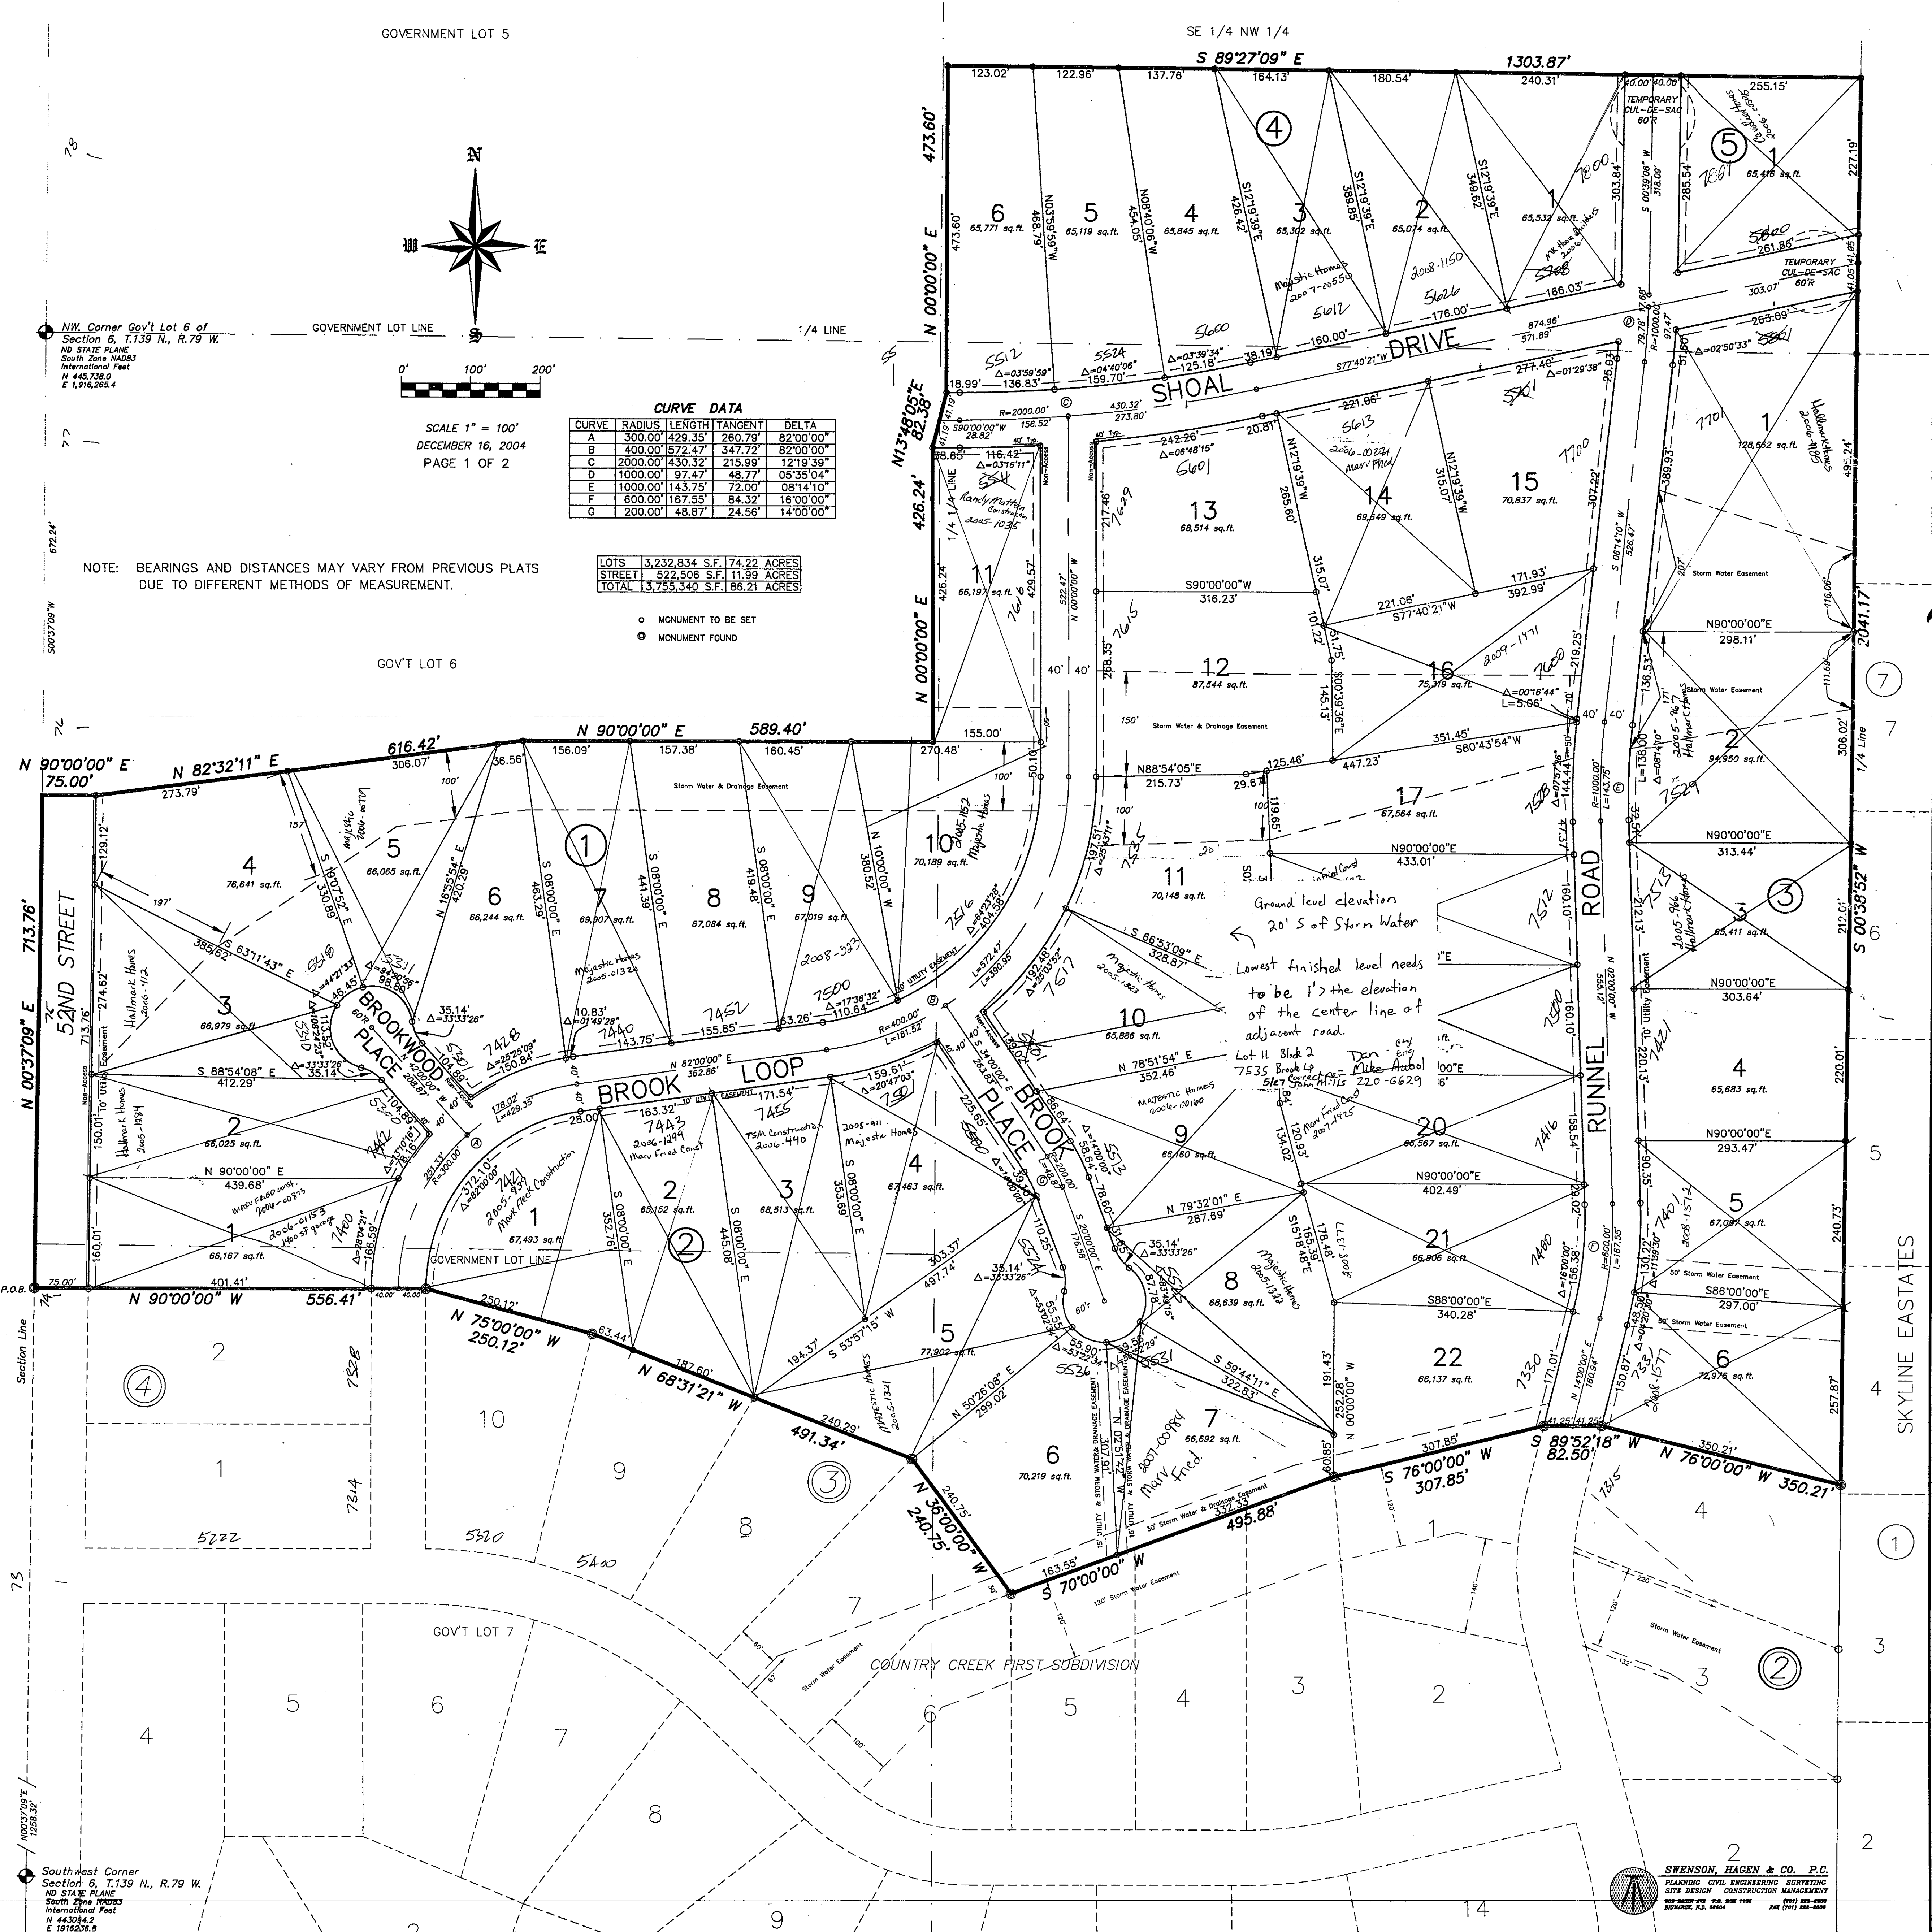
GOVERNMENT LOT 5

SE 1/4 NW 1/4

S 89°27'09" E 1303.87'

473.60'

N 00°00'00" E

NW. Corner Gov't Lot 6 of Section 6, T.139 N., R.79 W.
ND STATE PLANE
South Zone NAD83
International Feet
N 445,738.0
E 1,916,265.4

GOVERNMENT LOT LINE

1/4 LINE

0' 100' 200'

SCALE 1" = 100'
DECEMBER 16, 2004
PAGE 1 OF 2

CURVE DATA

| CURVE | RADIUS | LENGTH | TANGENT | DELTA |
|---|---|---|---|---|
| A | 300.00' | 429.35' | 260.79' | 82°00'00" |
| B | 400.00' | 572.47' | 347.72' | 82°00'00" |
| C | 2000.00' | 430.32' | 215.99' | 12°19'39" |
| D | 1000.00' | 97.47' | 48.77' | 05°35'04" |
| E | 1000.00' | 143.75' | 72.00' | 08°14'10" |
| F | 600.00' | 167.55' | 84.32' | 16°00'00" |
| G | 200.00' | 48.87' | 24.56' | 14°00'00" |

NOTE: BEARINGS AND DISTANCES MAY VARY FROM PREVIOUS PLATS DUE TO DIFFERENT METHODS OF MEASUREMENT.

| LOTS | 3,232,834 S.F. | 74.22 ACRES |
|---|---|---|
| STREET | 522,506 S.F. | 11.99 ACRES |
| TOTAL | 3,755,340 S.F. | 86.21 ACRES |

MONUMENT TO BE SET
MONUMENT FOUND

GOV'T LOT 6

SHOAL DRIVE

BROOK LOOP

BROOKWOOD PLACE

BROOK PLACE

RUNNEL ROAD

52ND STREET

N 90°00'00" E 75.00'
N 82°32'11" E 616.42'
N 90°00'00" E 589.40'
N 00°37'09" E 713.76'
N 90°00'00" W 556.41'
N 75°00'00" W 250.12'
N 68°31'21" W 491.34'
N 36°00'00" W 240.75'
S 70°00'00" W 495.88'
S 76°00'00" W 307.85'
S 89°52'18" W 82.50'
N 76°00'00" W 350.21'
S 00°38'52" W 2041.17'
N13°48'05"E 82.38'
N 00°00'00" E 426.24'

P.O.B.

6 65,771 sq.ft.
5 65,119 sq.ft.
4 65,845 sq.ft.
3 65,302 sq.ft.
2 65,074 sq.ft.
1 65,532 sq.ft.
5 1 65,416 sq.ft.
4

TEMPORARY CUL-DE-SAC 60'R
TEMPORARY CUL-DE-SAC 60'R

13 68,514 sq.ft.
14 69,549 sq.ft.
15 70,837 sq.ft.
12 87,544 sq.ft.
16 75,319 sq.ft.
17 67,564 sq.ft.
11 70,148 sq.ft.
10 65,886 sq.ft.
9 65,160 sq.ft.
8 68,639 sq.ft.
7 66,692 sq.ft.
6 70,219 sq.ft.
5 77,902 sq.ft.
20 66,567 sq.ft.
21 66,906 sq.ft.
22 66,137 sq.ft.
11 66,197 sq.ft.
10 70,189 sq.ft.

1 128,652 sq.ft.
2 84,950 sq.ft.
3 65,411 sq.ft.
4 65,683 sq.ft.
5 67,087 sq.ft.
6 72,976 sq.ft.

4 76,641 sq.ft.
5 66,065 sq.ft.
6 66,244 sq.ft.
7 69,907 sq.ft.
8 67,084 sq.ft.
9 67,019 sq.ft.
3 66,979 sq.ft.
2 68,025 sq.ft.
1 66,167 sq.ft.

1 67,493 sq.ft.
2 65,152 sq.ft.
3 68,513 sq.ft.
4 67,463 sq.ft.

Storm Water & Drainage Easement
Storm Water Easement
Utility Easement
Non-Access

Ground level elevation 20' S of Storm Water

Lowest finished level needs to be 1½ the elevation of the center line of adjacent road.

Lot 11 Block 2
7535 Brook Lp
Dan Mike Aabol 220-6629

Majestic Homes
Hallmark Homes
Marv Fried Const
Mark Fleck Construction
TSM Construction 2006-440
Randy Mattern Construction 2005-1035

GOVERNMENT LOT LINE

Section Line

SKYLINE EASTATES

GOV'T LOT 7

COUNTRY CREEK FIRST SUBDIVISION

Southwest Corner Section 6, T.139 N., R.79 W.
ND STATE PLANE
South Zone NAD83
International Feet
N 443084.2
E 1916236.8

SWENSON, HAGEN & CO. P.C.
PLANNING CIVIL ENGINEERING SURVEYING
SITE DESIGN CONSTRUCTION MANAGEMENT
BISMARCK, N.D.